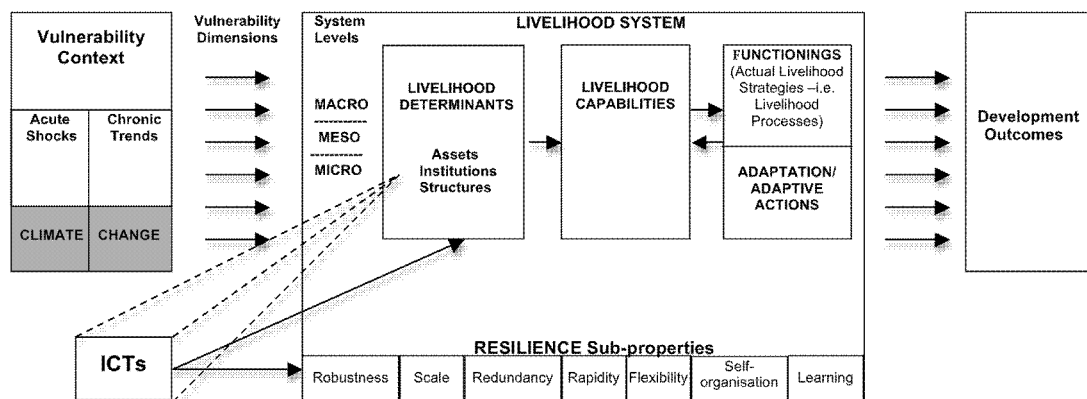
Vulnerability Context

Acute Shocks

Chronic Trends

CLIMATE CHANGE

Vulnerability Dimensions

System Levels

MACRO

MESO

MICRO

LIVELIHOOD SYSTEM

LIVELIHOOD DETERMINANTS

Assets Institutions Structures

LIVELIHOOD CAPABILITIES

FUNCTIONINGS (Actual Livelihood Strategies –i.e. Livelihood Processes)

ADAPTATION/ ADAPTIVE ACTIONS

Development Outcomes

ICTs

RESILIENCE Sub-properties

| Robustness | Scale | Redundancy | Rapidity | Flexibility | Self-organisation | Learning |
|---|---|---|---|---|---|---|